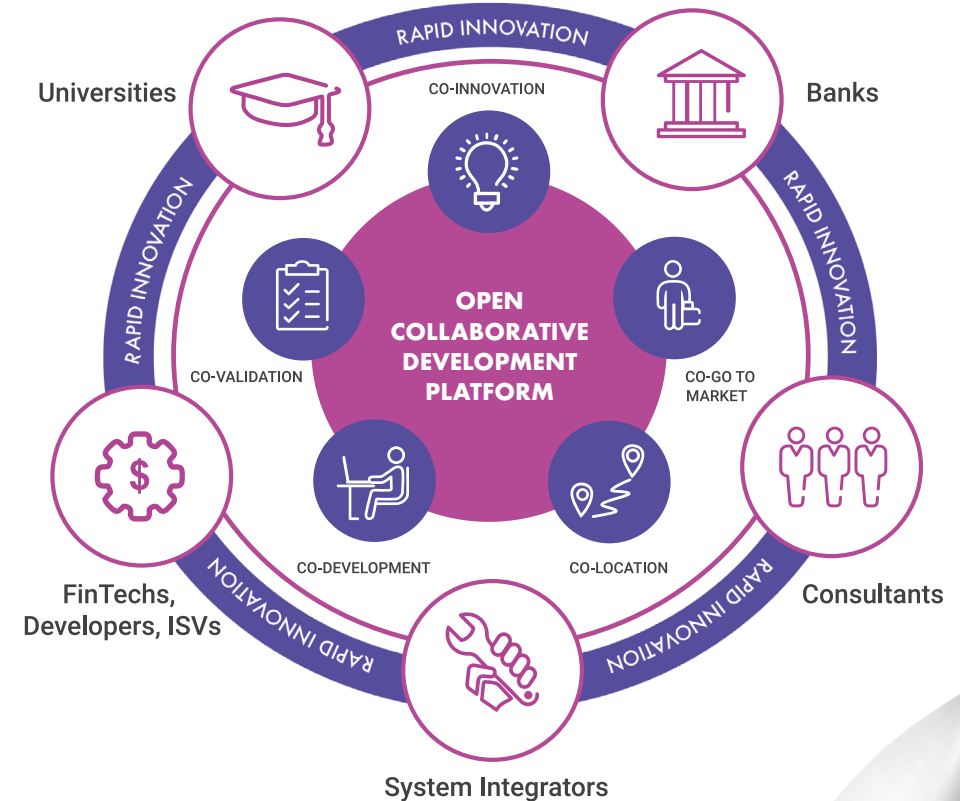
RAPID INNOVATION

Universities

Banks

CO-INNOVATION

RAPID INNOVATION

RAPID INNOVATION

OPEN COLLABORATIVE DEVELOPMENT PLATFORM

CO-VALIDATION

CO-GO TO MARKET

CO-DEVELOPMENT

CO-LOCATION

FinTechs, Developers, ISVs

Consultants

RAPID INNOVATION

RAPID INNOVATION

System Integrators